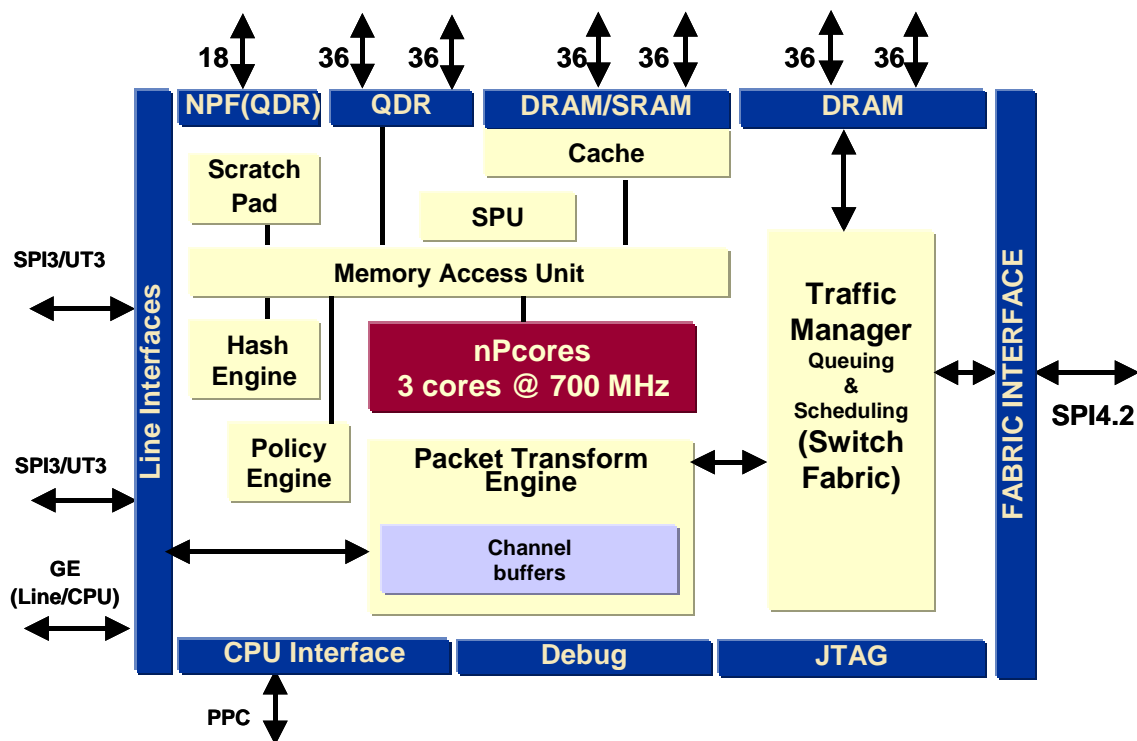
18
36
36
36
36
36
36

NPF(QDR)
QDR
DRAM/SRAM
DRAM

Cache

Scratch Pad

SPU

SPI3/UT3

Line Interfaces

Memory Access Unit

Traffic Manager
Queuing
&
Scheduling
(Switch Fabric)

FABRIC INTERFACE

Hash Engine

nPcores
3 cores @ 700 MHz

SPI4.2

Policy Engine

Packet Transform Engine

SPI3/UT3

Channel buffers

GE
(Line/CPU)

CPU Interface
Debug
JTAG

PPC